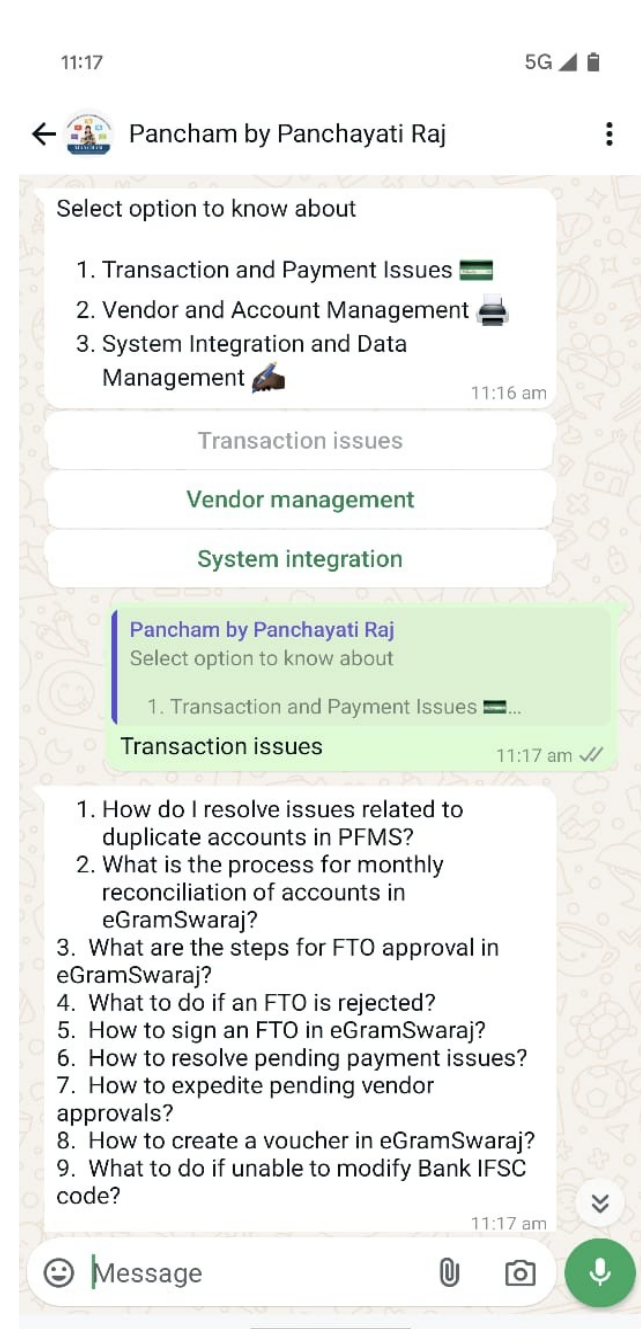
11:17

5G

Pancham by Panchayati Raj

Select option to know about

1. Transaction and Payment Issues 💵
2. Vendor and Account Management 🖨️
3. System Integration and Data Management ✍️

11:16 am

Transaction issues

Vendor management

System integration

Pancham by Panchayati Raj
Select option to know about

1. Transaction and Payment Issues 💵...

Transaction issues

11:17 am

1. How do I resolve issues related to duplicate accounts in PFMS?
2. What is the process for monthly reconciliation of accounts in eGramSwaraj?
3. What are the steps for FTO approval in eGramSwaraj?
4. What to do if an FTO is rejected?
5. How to sign an FTO in eGramSwaraj?
6. How to resolve pending payment issues?
7. How to expedite pending vendor approvals?
8. How to create a voucher in eGramSwaraj?
9. What to do if unable to modify Bank IFSC code?

11:17 am

Message